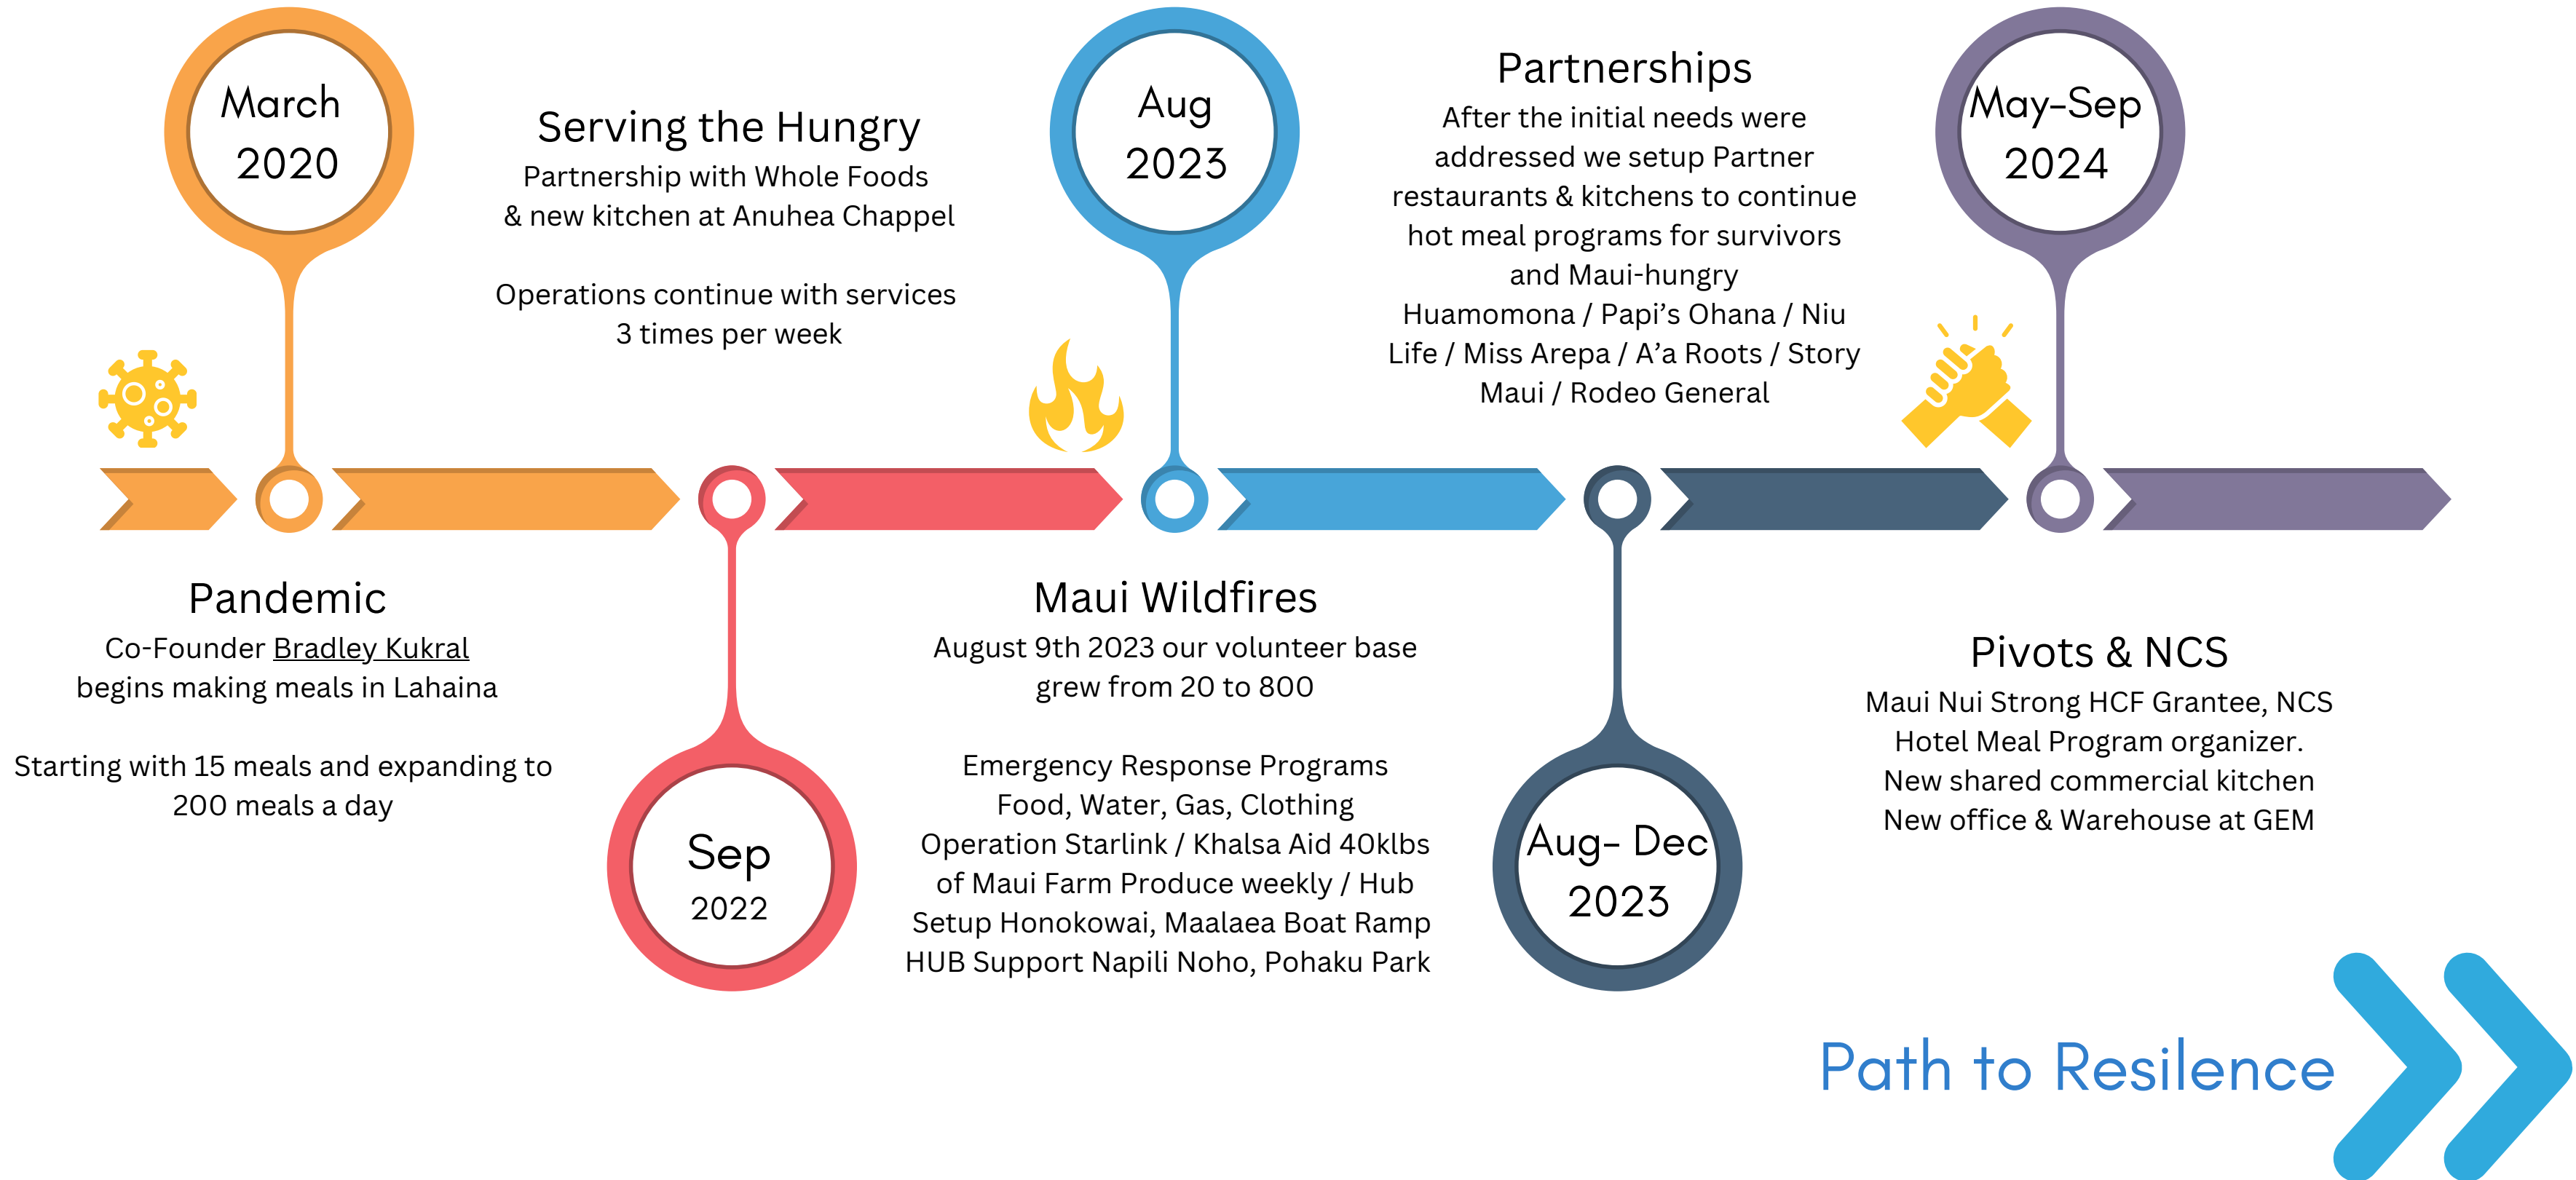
March 2020

Serving the Hungry
Partnership with Whole Foods & new kitchen at Anuhea Chappel

Operations continue with services 3 times per week

Aug 2023

Partnerships
After the initial needs were addressed we setup Partner restaurants & kitchens to continue hot meal programs for survivors and Maui-hungry
Huamomona / Papi's Ohana / Niu Life / Miss Arepa / A'a Roots / Story Maui / Rodeo General

May-Sep 2024

Pandemic
Co-Founder Bradley Kukral begins making meals in Lahaina

Starting with 15 meals and expanding to 200 meals a day

Sep 2022

Maui Wildfires
August 9th 2023 our volunteer base grew from 20 to 800

Emergency Response Programs
Food, Water, Gas, Clothing
Operation Starlink / Khalsa Aid 40klbs of Maui Farm Produce weekly / Hub Setup Honokowai, Maalaea Boat Ramp HUB Support Napili Noho, Pohaku Park

Aug- Dec 2023

Pivots & NCS
Maui Nui Strong HCF Grantee, NCS Hotel Meal Program organizer.
New shared commercial kitchen
New office & Warehouse at GEM

Path to Resilence